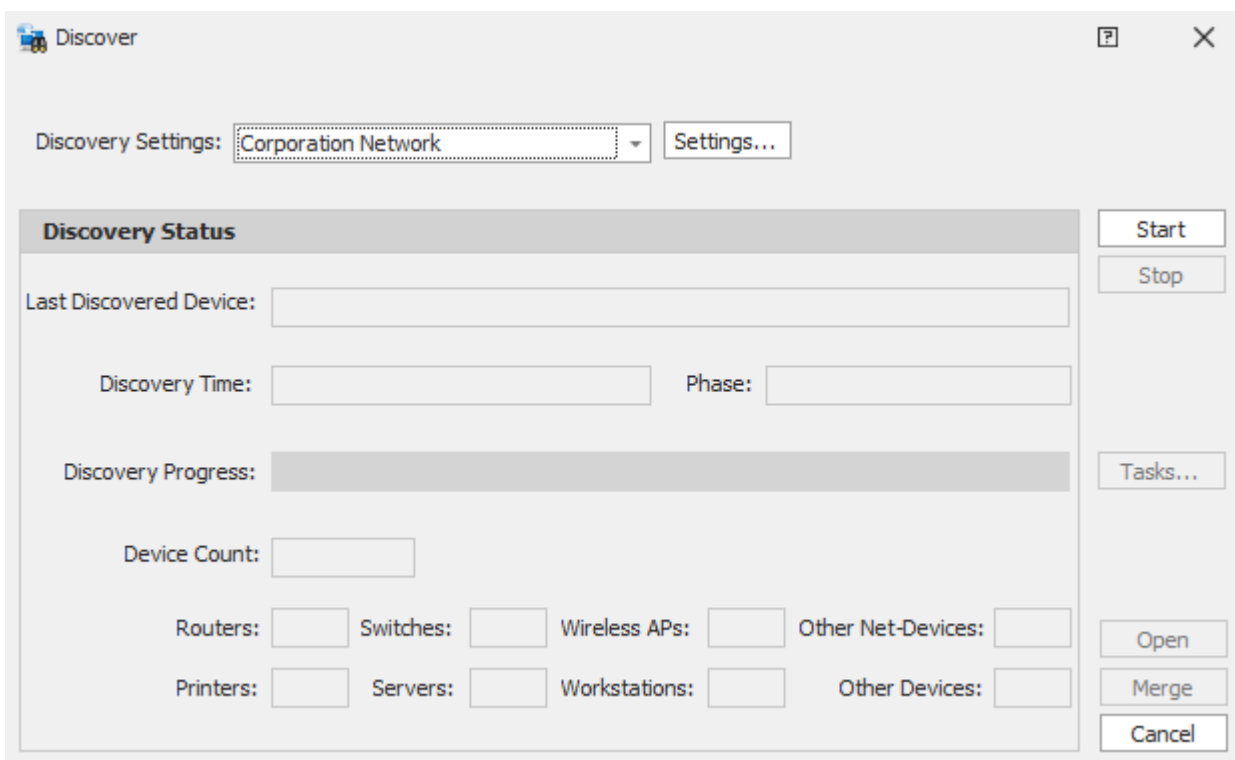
Discover

?

×

Discovery Settings: Corporation Network

Settings...

Discovery Status

Start

Stop

Last Discovered Device:

Discovery Time:

Phase:

Discovery Progress:

Tasks...

Device Count:

Routers:

Switches:

Wireless APs:

Other Net-Devices:

Open

Printers:

Servers:

Workstations:

Other Devices:

Merge

Cancel